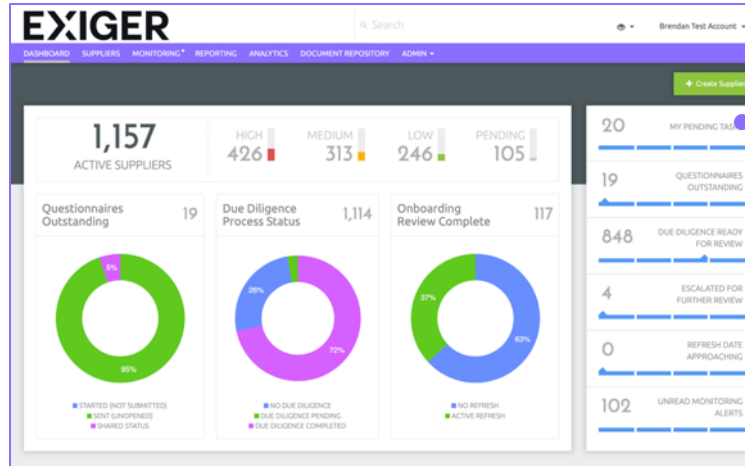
EXIGER

Search

Brendan Test Account

DASHBOARD SUPPLIERS MONITORING REPORTING ANALYTICS DOCUMENT REPOSITORY ADMIN

+ Create Supplier

1,157
ACTIVE SUPPLIERS

HIGH
426

MEDIUM
313

LOW
246

PENDING
105

Questionnaires Outstanding 19

5%

95%

STARTED (NOT SUBMITTED)
SENT (UNOPENED)
SHARED STATUS

Due Diligence Process Status 1,114

26%

72%

NO DUE DILIGENCE
DUE DILIGENCE PENDING
DUE DILIGENCE COMPLETED

Onboarding Review Complete 117

37%

63%

NO REFRESH
ACTIVE REFRESH

20 MY PENDING TAS

19 QUESTIONNAIRES OUTSTANDING

848 DUE DILIGENCE READY FOR REVIEW

4 ESCALATED FOR FURTHER REVIEW

0 REFRESH DATE APPROACHING

102 UNREAD MONITORING ALERTS